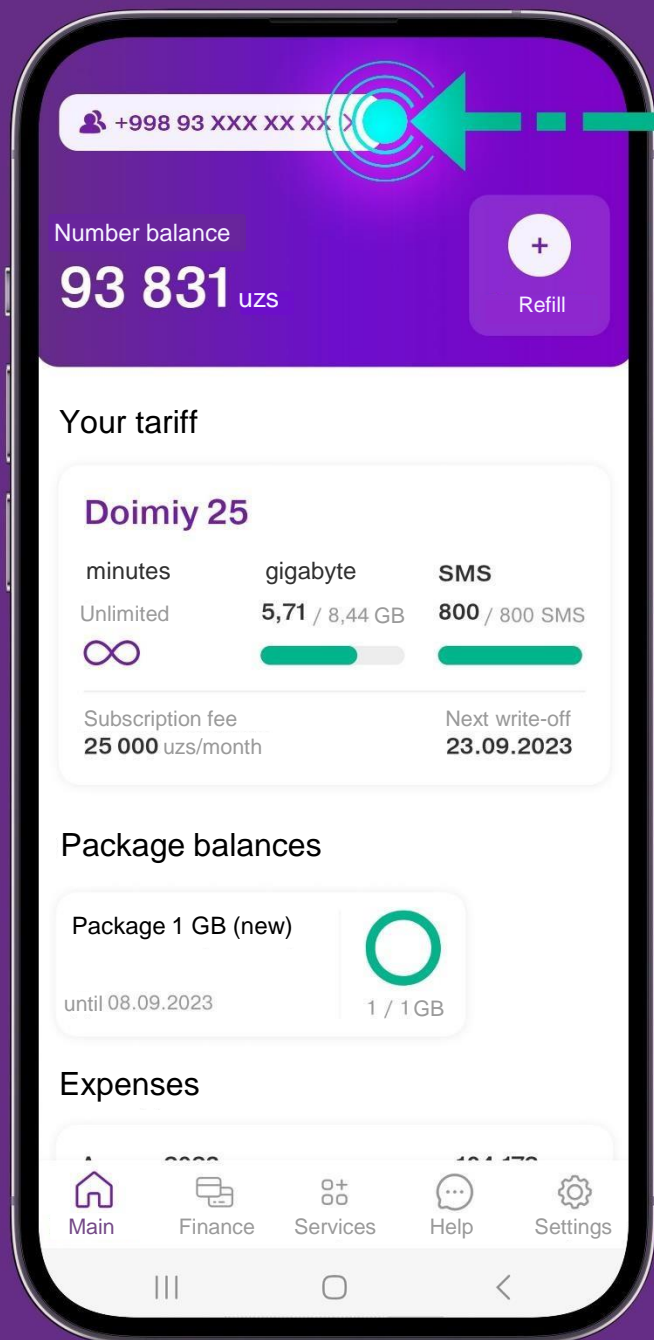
+998 93 XXX XX XX >

Number balance
93 831 uzs

+
Refill

Your tariff

Doimiy 25

| minutes | gigabyte | SMS |
|---|---|---|
| Unlimited | 5,71 / 8,44 GB | 800 / 800 SMS |

Subscription fee
25 000 uzs/month

Next write-off
23.09.2023

Package balances

Package 1 GB (new)
until 08.09.2023
1 / 1 GB

Expenses

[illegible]

Main
Finance
Services
Help
Settings